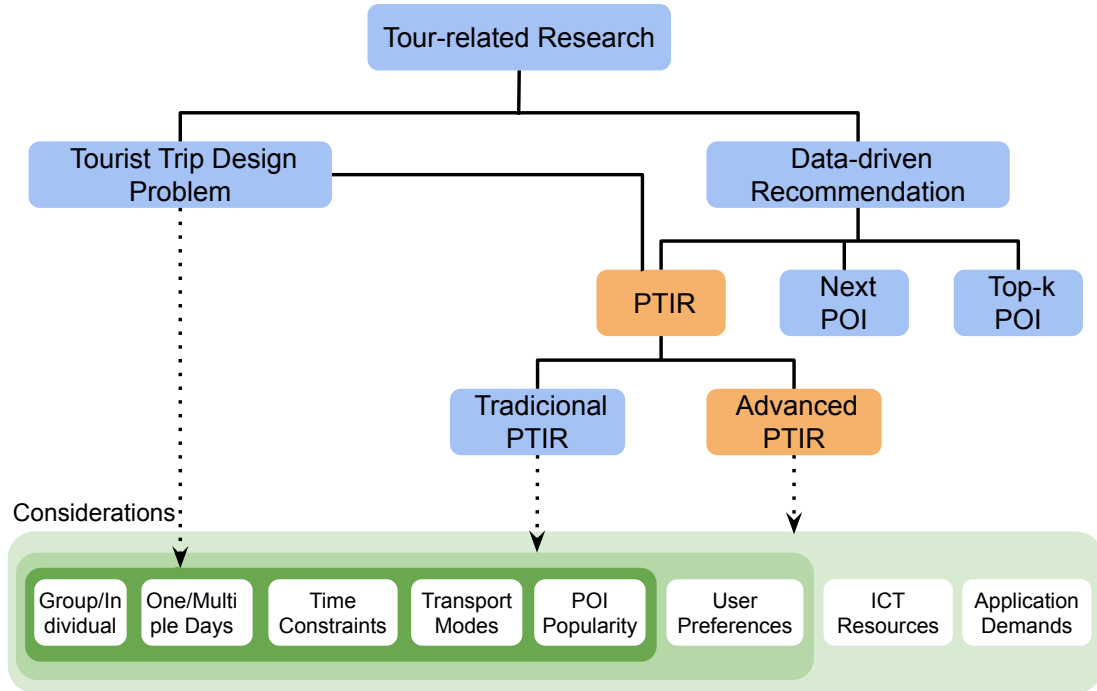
Tour-related Research

Tourist Trip Design Problem

Data-driven Recommendation

PTIR

Next POI

Top-k POI

Tradicional PTIR

Advanced PTIR

Considerations

Group/Individual

One/Multiple Days

Time Constraints

Transport Modes

POI Popularity

User Preferences

ICT Resources

Application Demands